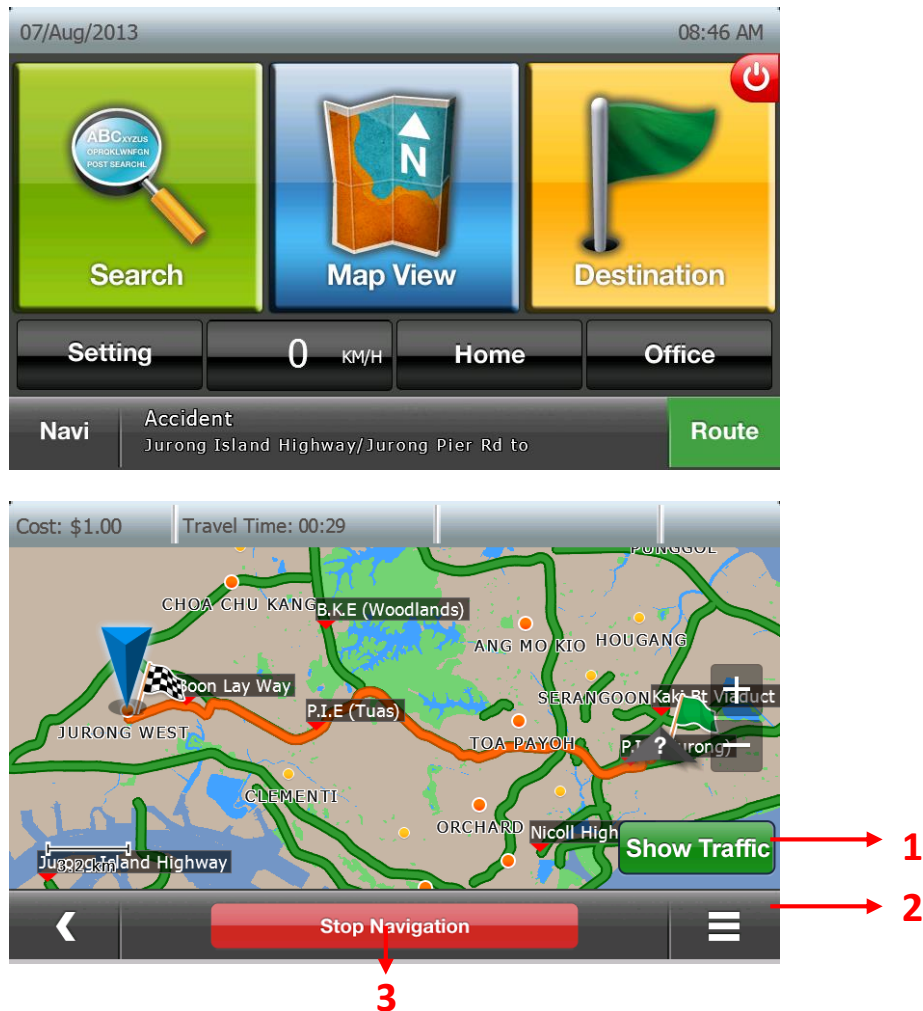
07/Aug/2013 08:46 AM

ABCXYZUS
OPRQKLWNFGN
POST SEARCHL

Search

N

Map View

Destination

Setting

0 KM/H

Home

Office

Navi

Accident
Jurong Island Highway/Jurong Pier Rd to

Route

Cost: $1.00 | Travel Time: 00:29

PUNGGOL
CHOA CHU KANG
B.K.E (Woodlands)
ANG MO KIO
HOUGANG
Boon Lay Way
SERANGOON
Kaki Bt Viaduct
JURONG WEST
P.I.E (Tuas)
TOA PAYOH
P.I. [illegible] Jurong)
CLEMENTI
ORCHARD
Nicoll High
Show Traffic
Jurong Island Highway
3.22km

Stop Navigation

1
2
3